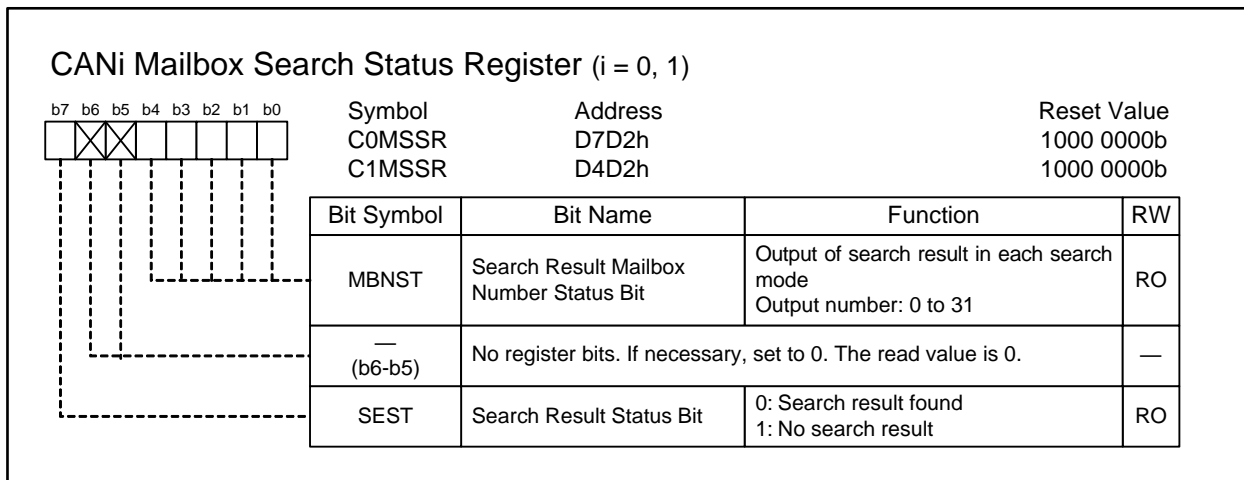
CANi Mailbox Search Status Register (i = 0, 1)

b7 b6 b5 b4 b3 b2 b1 b0

| Symbol | Address | Reset Value |
|---|---|---|
| C0MSSR | D7D2h | 1000 0000b |
| C1MSSR | D4D2h | 1000 0000b |

| Bit Symbol | Bit Name | Function | RW |
|---|---|---|---|
| MBNST | Search Result Mailbox Number Status Bit | Output of search result in each search mode<br>Output number: 0 to 31 | RO |
| —<br>(b6-b5) | No register bits. If necessary, set to 0. The read value is 0. | | — |
| SEST | Search Result Status Bit | 0: Search result found<br>1: No search result | RO |